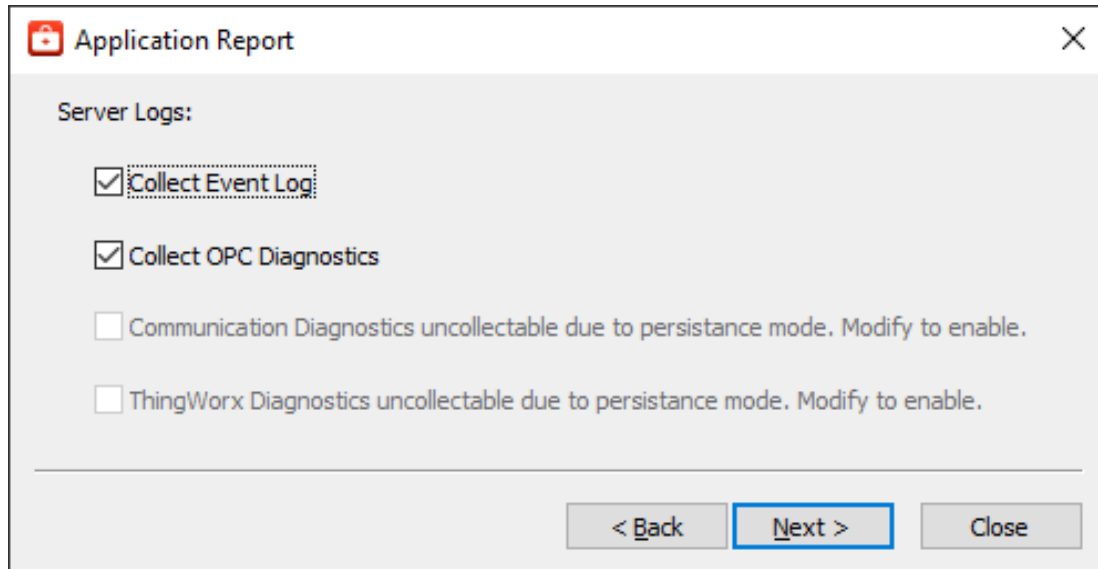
Application Report

Server Logs:

Collect Event Log

Collect OPC Diagnostics

Communication Diagnostics uncollectable due to persistance mode. Modify to enable.

ThingWorx Diagnostics uncollectable due to persistance mode. Modify to enable.

< Back | Next > | Close